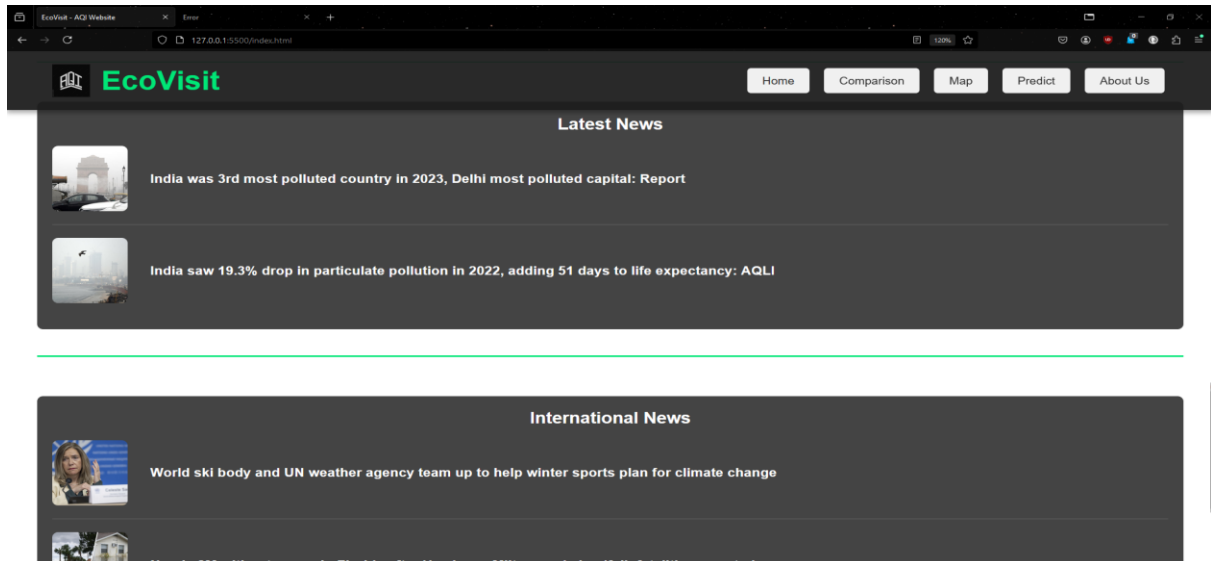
EcoVisit - AQI Website
Error
127.0.0.1:5500/index.html
120%

EcoVisit

Home
Comparison
Map
Predict
About Us

Latest News

India was 3rd most polluted country in 2023, Delhi most polluted capital: Report

India saw 19.3% drop in particulate pollution in 2022, adding 51 days to life expectancy: AQLI

International News

World ski body and UN weather agency team up to help winter sports plan for climate change

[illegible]